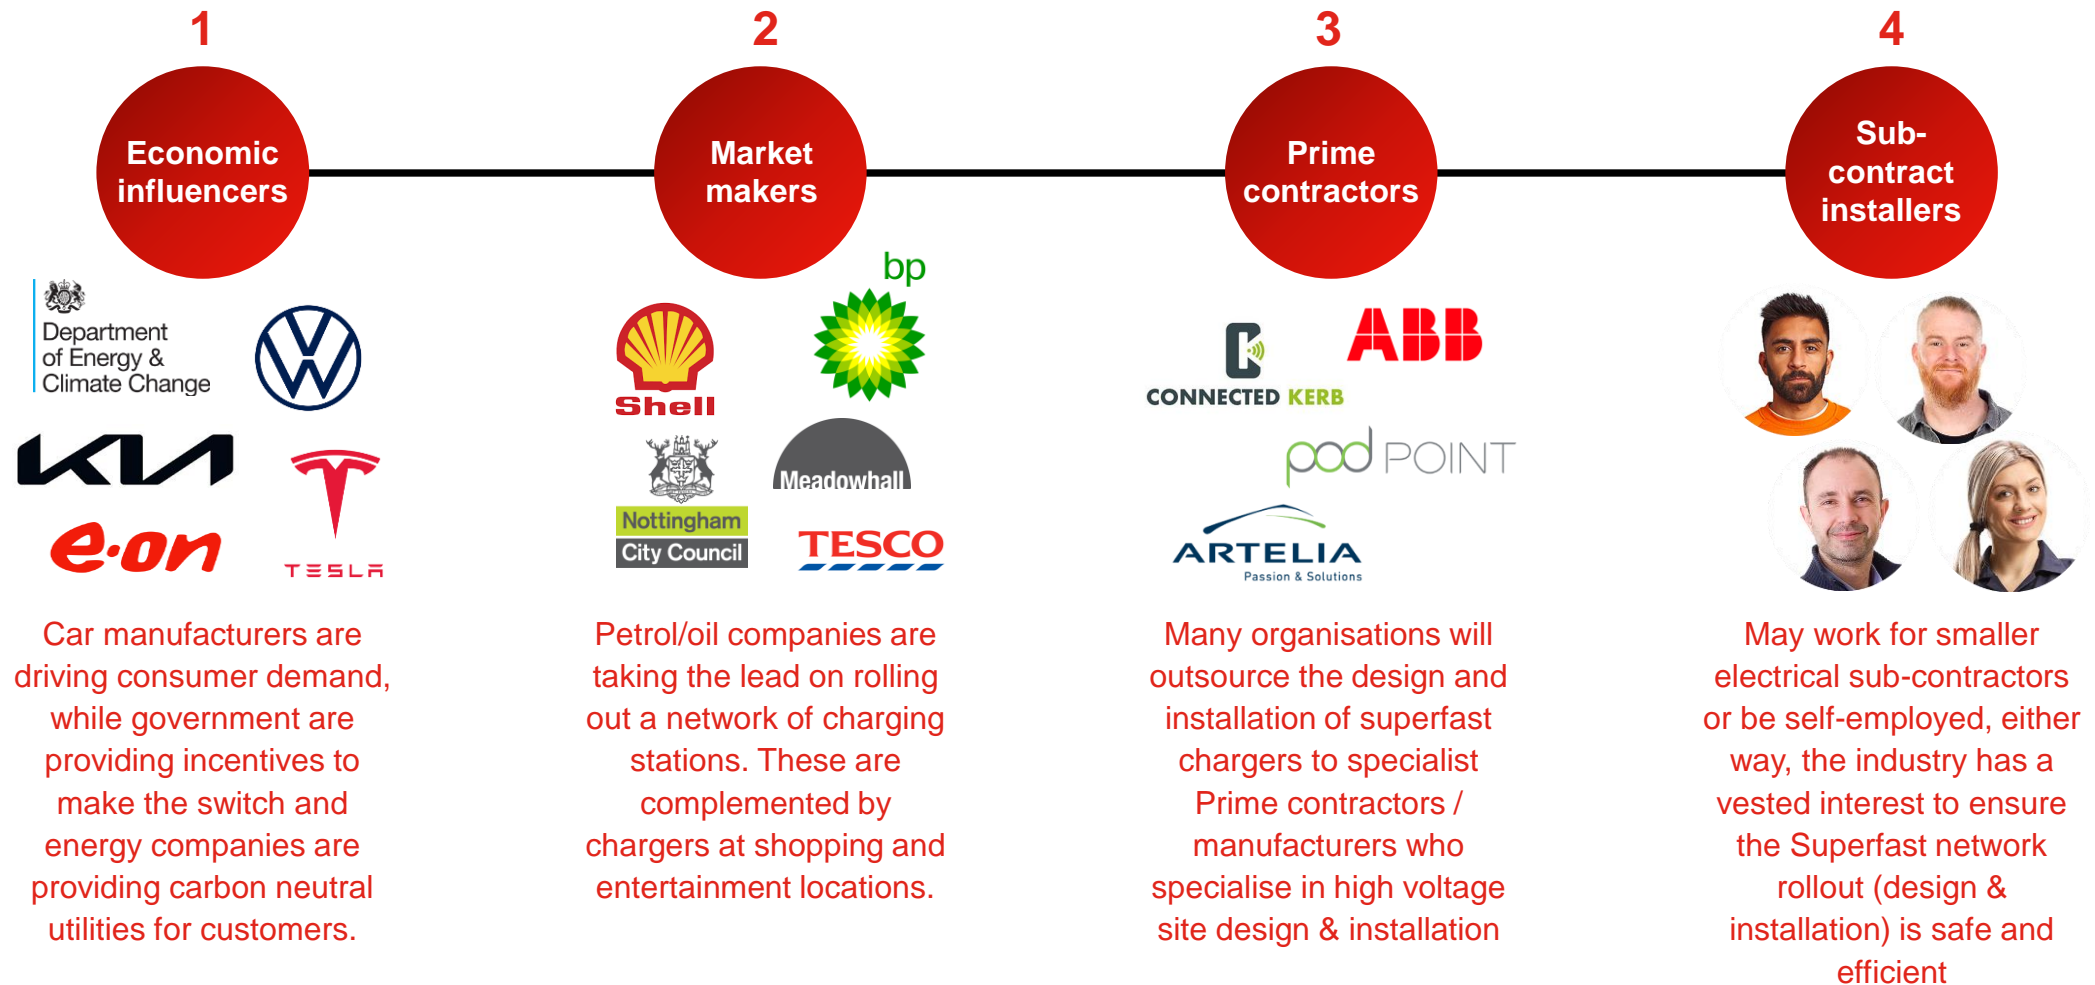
1

Economic influencers

Department of Energy & Climate Change

e.on

TESLA

Car manufacturers are driving consumer demand, while government are providing incentives to make the switch and energy companies are providing carbon neutral utilities for customers.

2

Market makers

bp

Shell

Meadowhall

Nottingham City Council

TESCO

Petrol/oil companies are taking the lead on rolling out a network of charging stations. These are complemented by chargers at shopping and entertainment locations.

3

Prime contractors

ABB

CONNECTED KERB

pod POINT

ARTELIA Passion & Solutions

Many organisations will outsource the design and installation of superfast chargers to specialist Prime contractors / manufacturers who specialise in high voltage site design & installation

4

Sub-contract installers

May work for smaller electrical sub-contractors or be self-employed, either way, the industry has a vested interest to ensure the Superfast network rollout (design & installation) is safe and efficient